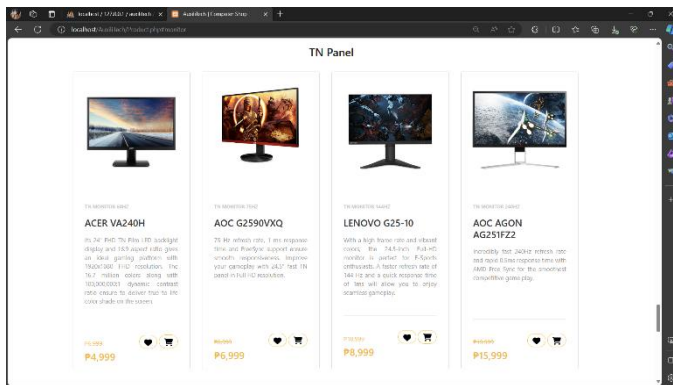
localhost / 127.0.0.1 / auditech | AuditTech | Computer Shop

localhost/AuditTech/Product.php#monitor

TN Panel

TN MONITOR 24HZ

ACER VA240H

Its 24" FHD TN Film LED backlight display and 16:9 aspect ratio gives an ideal gaming platform with 1920x1080 FHD resolution. The 16.7 million colors along with 100,000,000:1 dynamic contrast ratio ensure to deliver true to life color shade on the screen.

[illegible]

₱4,999

TN MONITOR 75HZ

AOC G2590VXQ

75 Hz refresh rate, 1 ms response time and FreeSync support ensure smooth responsiveness. Improve your gameplay with 24.5" fast TN panel in Full HD resolution.

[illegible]

₱6,999

TN MONITOR 144HZ

LENOVO G25-10

With a high frame rate and vibrant colors, the 24.5-inch Full HD monitor is perfect for E-Sports enthusiasts. A faster refresh rate of 144 Hz and a quick response time of 1ms will allow you to enjoy seamless gameplay.

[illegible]

₱8,999

TN MONITOR 240HZ

AOC AGON AG251FZ2

Incredibly fast 240Hz refresh rate and rapid 0.5ms response time with AMD Free Sync for the smoothest competitive game play.

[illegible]

₱15,999